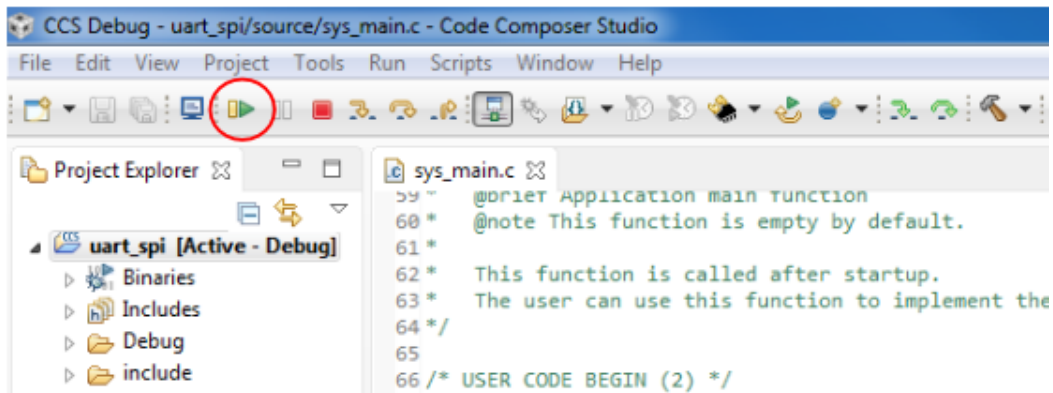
CCS Debug - uart_spi/source/sys_main.c - Code Composer Studio

File Edit View Project Tools Run Scripts Window Help

Project Explorer

uart_spi [Active - Debug]
Binaries
Includes
Debug
include

sys_main.c

59 * @brief Application main function
60 * @note This function is empty by default.
61 *
62 * This function is called after startup.
63 * The user can use this function to implement the
64 */
65
66 /* USER CODE BEGIN (2) */